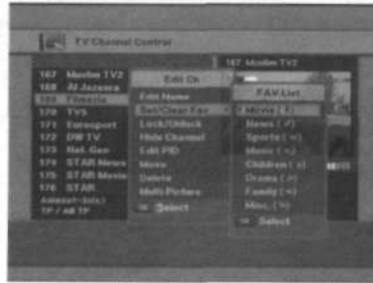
TV Channel Control

167 Muslim TV2
168 Al Jazeera
169 Filmzila
170 TV5
171 Eurosport
172 DW TV
173 Nat. Geo
174 STAR News
175 STAR Movie
176 STAR
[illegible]
TP / All TP

Edit Ch
Edit Name
Set/Clear Fav
Lock/Unlock
Hide Channel
Edit PID
Move
Delete
Multi-Picture
Select

167 Muslim TV2
FAV List
Movie ( 1 )
News ( 4 )
Sports ( 4 )
Music ( 4 )
Children ( 4 )
Drama ( 4 )
Family ( 4 )
Misc. ( 5 )
Select